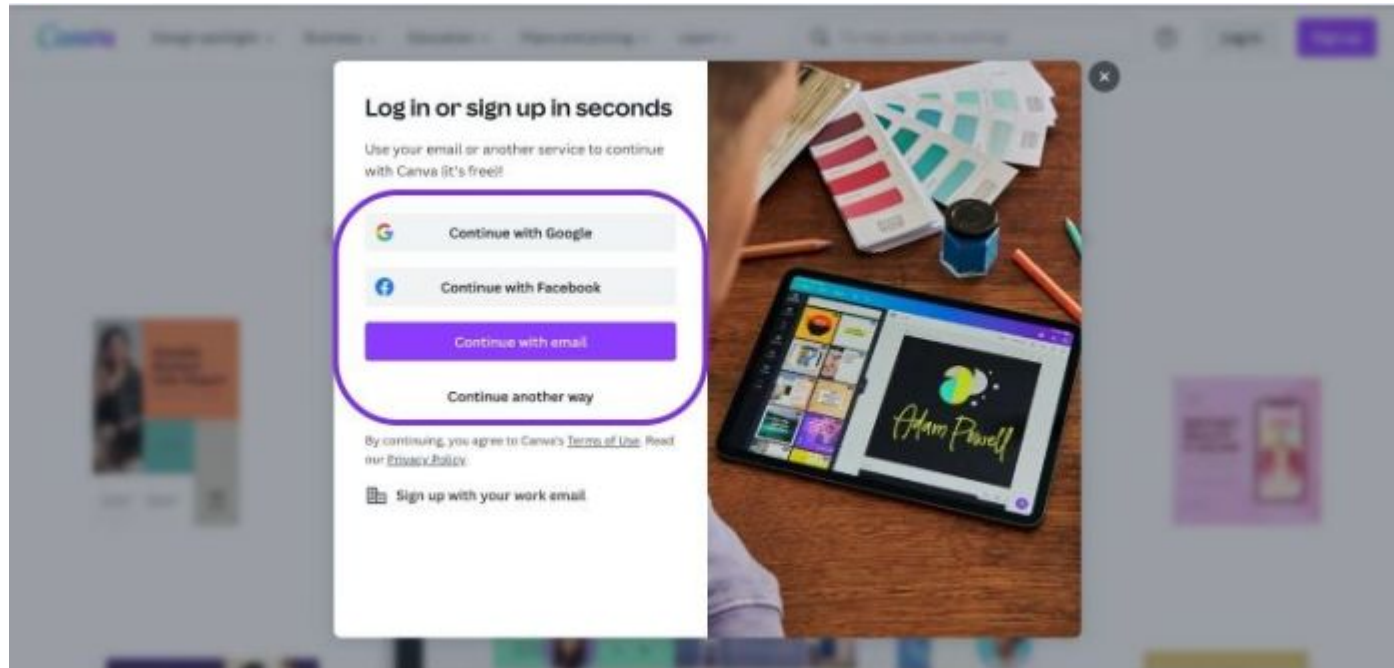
Canva

Log in or sign up in seconds

Use your email or another service to continue with Canva (it's free)!

Continue with Google

Continue with Facebook

Continue with email

Continue another way

By continuing, you agree to Canva's Terms of Use. Read our Privacy Policy.

Sign up with your work email

Adam Powell